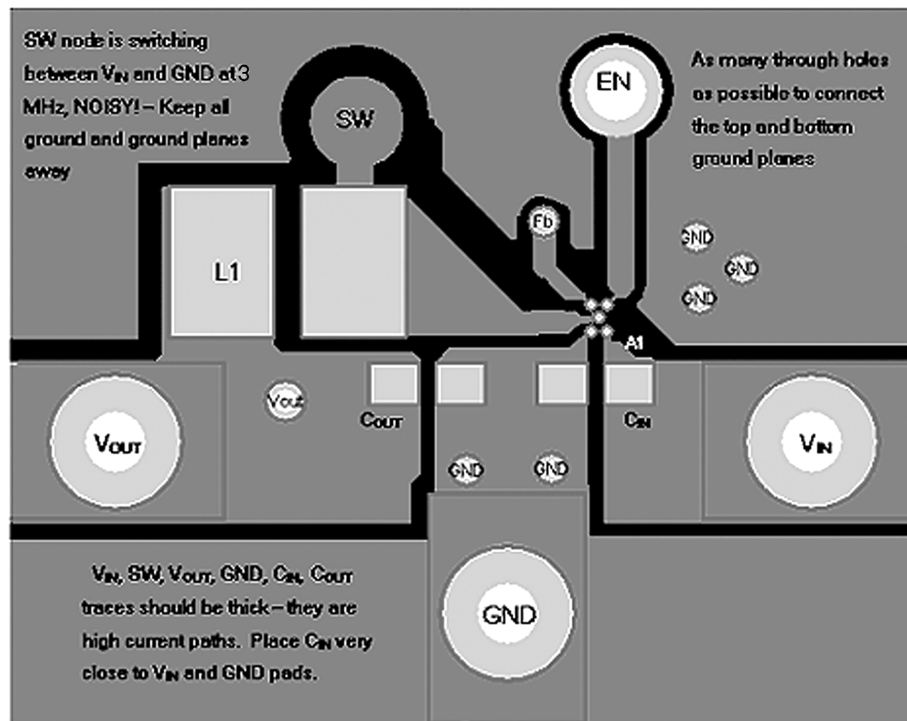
SW node is switching between $V_{IN}$ and GND at 3 MHz, NOISY! – Keep all ground and ground planes away

SW

EN

As many through holes as possible to connect the top and bottom ground planes

Fb

GND

GND

GND

L1

A1

Vout

$C_{OUT}$

$C_{IN}$

$V_{OUT}$

$V_{IN}$

GND

GND

$V_{IN}$, SW, $V_{OUT}$, GND, $C_{IN}$, $C_{OUT}$ traces should be thick – they are high current paths. Place $C_{IN}$ very close to $V_{IN}$ and GND pads.

GND